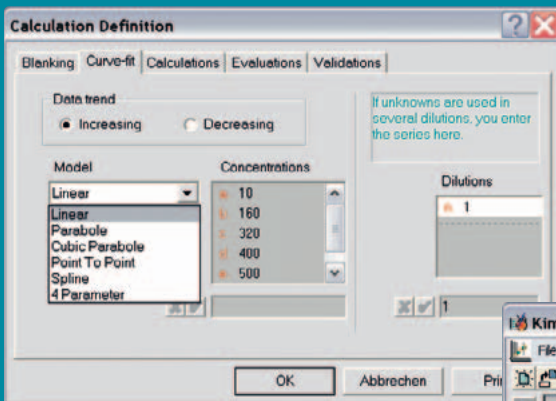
Calculation Definition

Blanking | Curve-fit | Calculations | Evaluations | Validations

Data trend

Increasing

Decreasing

If unknowns are used in several dilutions, you enter the series here.

Model

Linear

Linear
Parabole
Cubic Parabole
Point To Point
Spline
4 Parameter

Concentrations

10
160
320
400
500

Dilutions

1

1

Kim

File

OK

Abbrechen

Pri